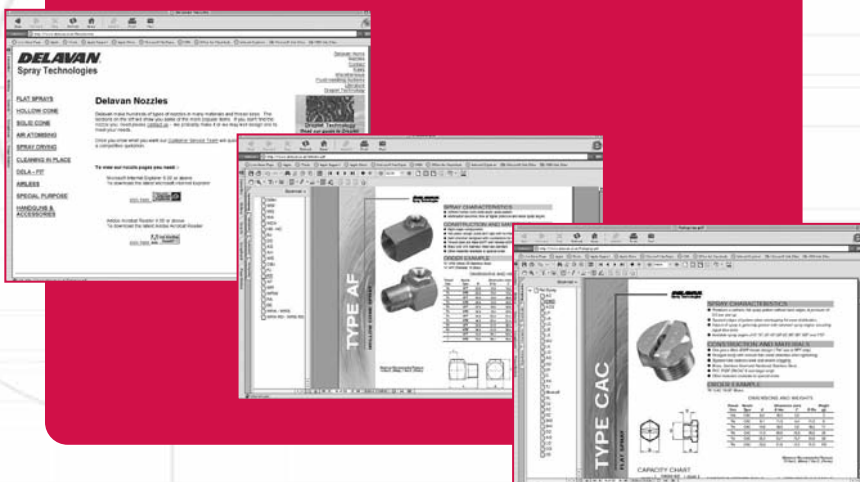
DELAVAN
Spray Technologies

FLAT SPRAYS
HOLLOW CONE
SOLID CONE
AIR ATOMISING
SPRAY DRYING
CLEANING IN PLACE
DELA - FIT
AIRLESS
SPECIAL PURPOSE
HANDGUNS & ACCESSORIES

Delavan Nozzles

Spray Technology

TYPE AF
HOLLOW CONE

SPRAY CHARACTERISTICS
CONSTRUCTION AND MATERIALS
ORDER EXAMPLE

DELAVAN
Spray Technologies

TYPE CAC
FLAT SPRAY

SPRAY CHARACTERISTICS
CONSTRUCTION AND MATERIALS
ORDER EXAMPLE

DIMENSIONS AND WEIGHTS

CAPACITY CHART